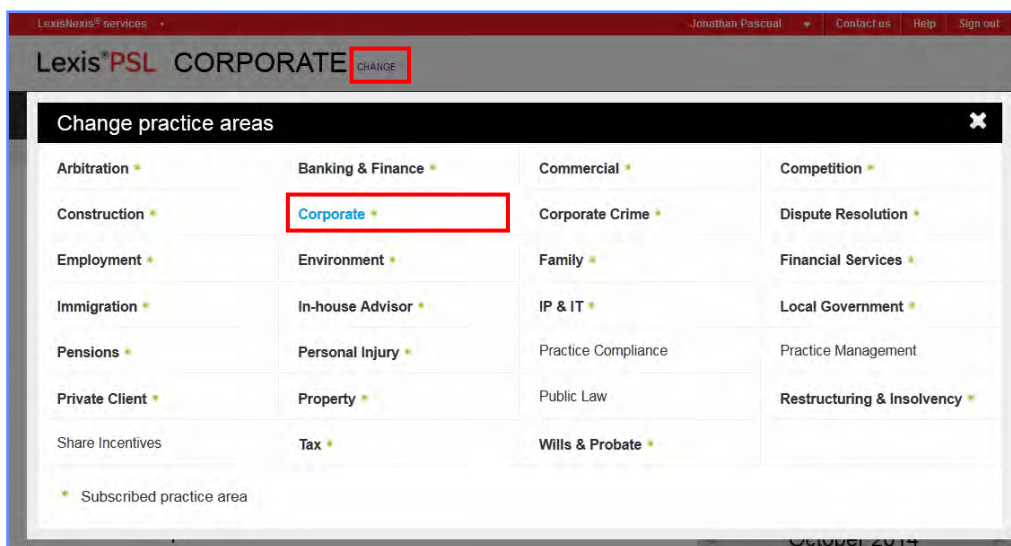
LexisNexis® services ▾ | Jonathan Pascual ▾ | Contact us | Help | Sign out

Lexis®PSL CORPORATE CHANGE

Change practice areas ✖

| | | | |
|---|---|---|---|
| Arbitration * | Banking & Finance * | Commercial * | Competition * |
| Construction * | Corporate * | Corporate Crime * | Dispute Resolution * |
| Employment * | Environment * | Family * | Financial Services * |
| Immigration * | In-house Advisor * | IP & IT * | Local Government * |
| Pensions * | Personal Injury * | Practice Compliance | Practice Management |
| Private Client * | Property * | Public Law | Restructuring & Insolvency * |
| Share Incentives | Tax * | Wills & Probate * | |

* Subscribed practice area

October 2014